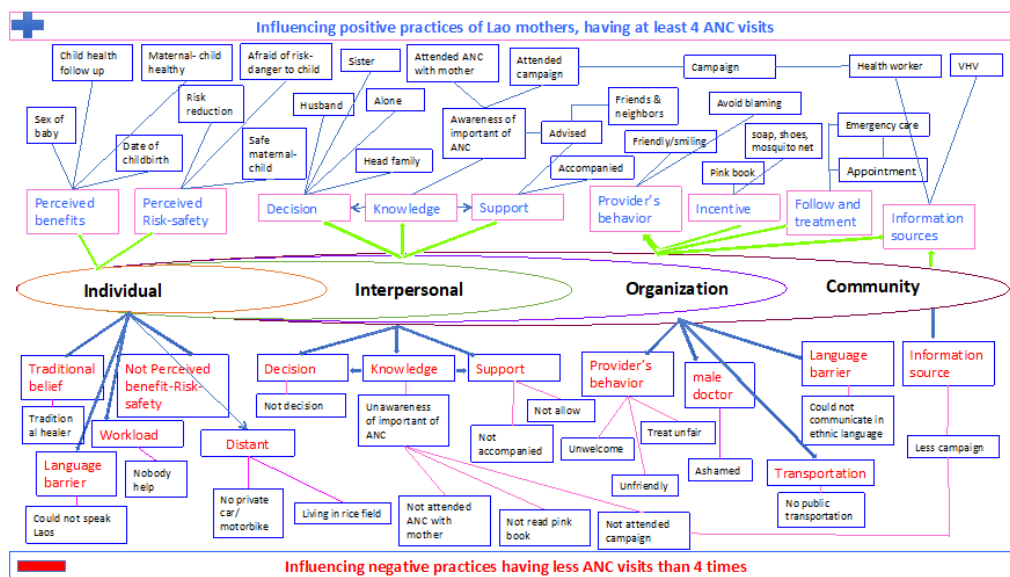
Influencing positive practices of Lao mothers, having at least 4 ANC visits

Child health follow up

Maternal- child healthy

Afraid of risk-danger to child

Sister

Attended ANC with mother

Attended campaign

Campaign

Health worker

VHV

Sex of baby

Risk reduction

Husband

Alone

Awareness of important of ANC

Friends & neighbors

Avoid blaming

Date of childbirth

Safe maternal-child

Advised

Friendly/smiling

soap, shoes, mosquito net

Emergency care

Head family

Accompanied

Pink book

Appointment

Perceived benefits

Perceived Risk-safety

Decision

Knowledge

Support

Provider's behavior

Incentive

Follow and treatment

Information sources

Individual

Interpersonal

Organization

Community

Traditional belief

Not Perceived benefit-Risk-safety

Decision

Knowledge

Support

Provider's behavior

male doctor

Language barrier

Information source

Traditional healer

Workload

Not decision

Unawareness of important of ANC

Not allow

Treat unfair

Could not communicate in ethnic language

Distant

Not accompanied

Unwelcome

Language barrier

Nobody help

Less campaign

Ashamed

Transportation

Unfriendly

No private car/ motorbike

Living in rice field

No public transportation

Could not speak Laos

Not attended ANC with mother

Not read pink book

Not attended campaign

Influencing negative practices having less ANC visits than 4 times